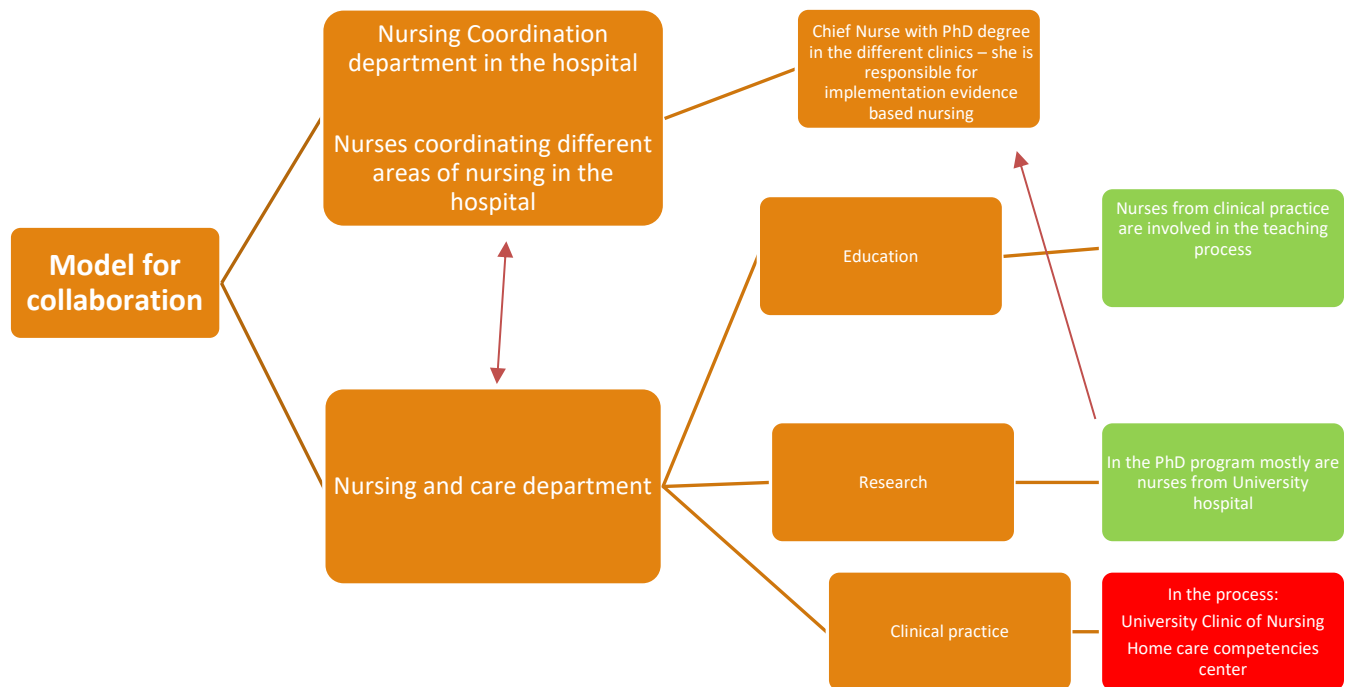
Model for collaboration

Nursing Coordination department in the hospital

Nurses coordinating different areas of nursing in the hospital

Chief Nurse with PhD degree in the different clinics – she is responsible for implementation evidence based nursing

Nursing and care department

Education

Nurses from clinical practice are involved in the teaching process

Research

In the PhD program mostly are nurses from University hospital

Clinical practice

In the process:
University Clinic of Nursing
Home care competencies center